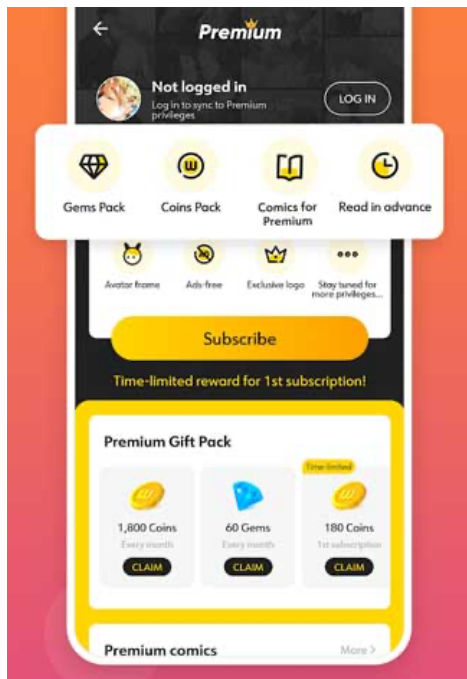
Premium

Not logged in
Log in to sync to Premium privileges

LOG IN

Gems Pack
Coins Pack
Comics for Premium
Read in advance

Avatar frame
Ads-free
Exclusive logo
Stay tuned for more privileges...

Subscribe

Time-limited reward for 1st subscription!

Premium Gift Pack

Time-limited

1,800 Coins
Every month
CLAIM

60 Gems
Every month
CLAIM

180 Coins
1st subscription
CLAIM

Premium comics
More >